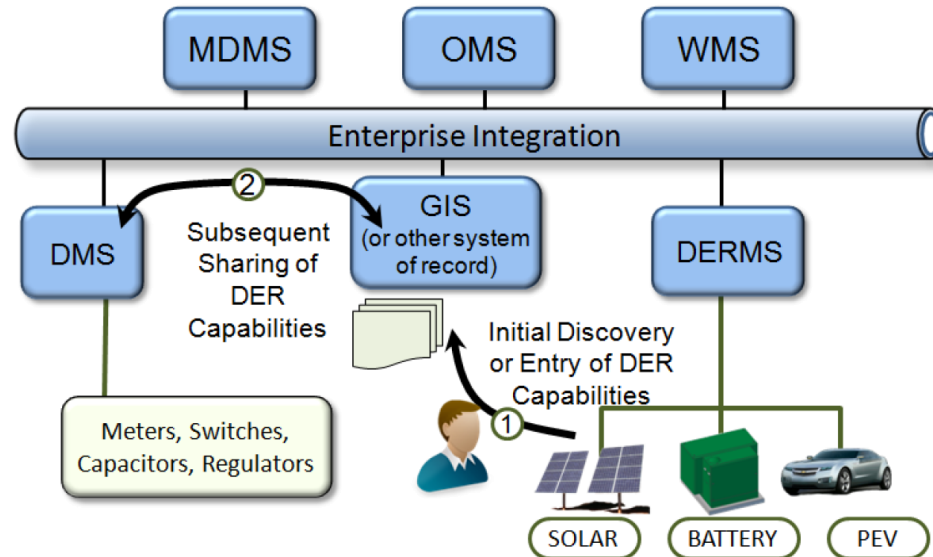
MDMS

OMS

WMS

Enterprise Integration

DMS

2

Subsequent Sharing of DER Capabilities

GIS (or other system of record)

DERMS

Initial Discovery or Entry of DER Capabilities

1

Meters, Switches, Capacitors, Regulators

SOLAR

BATTERY

PEV